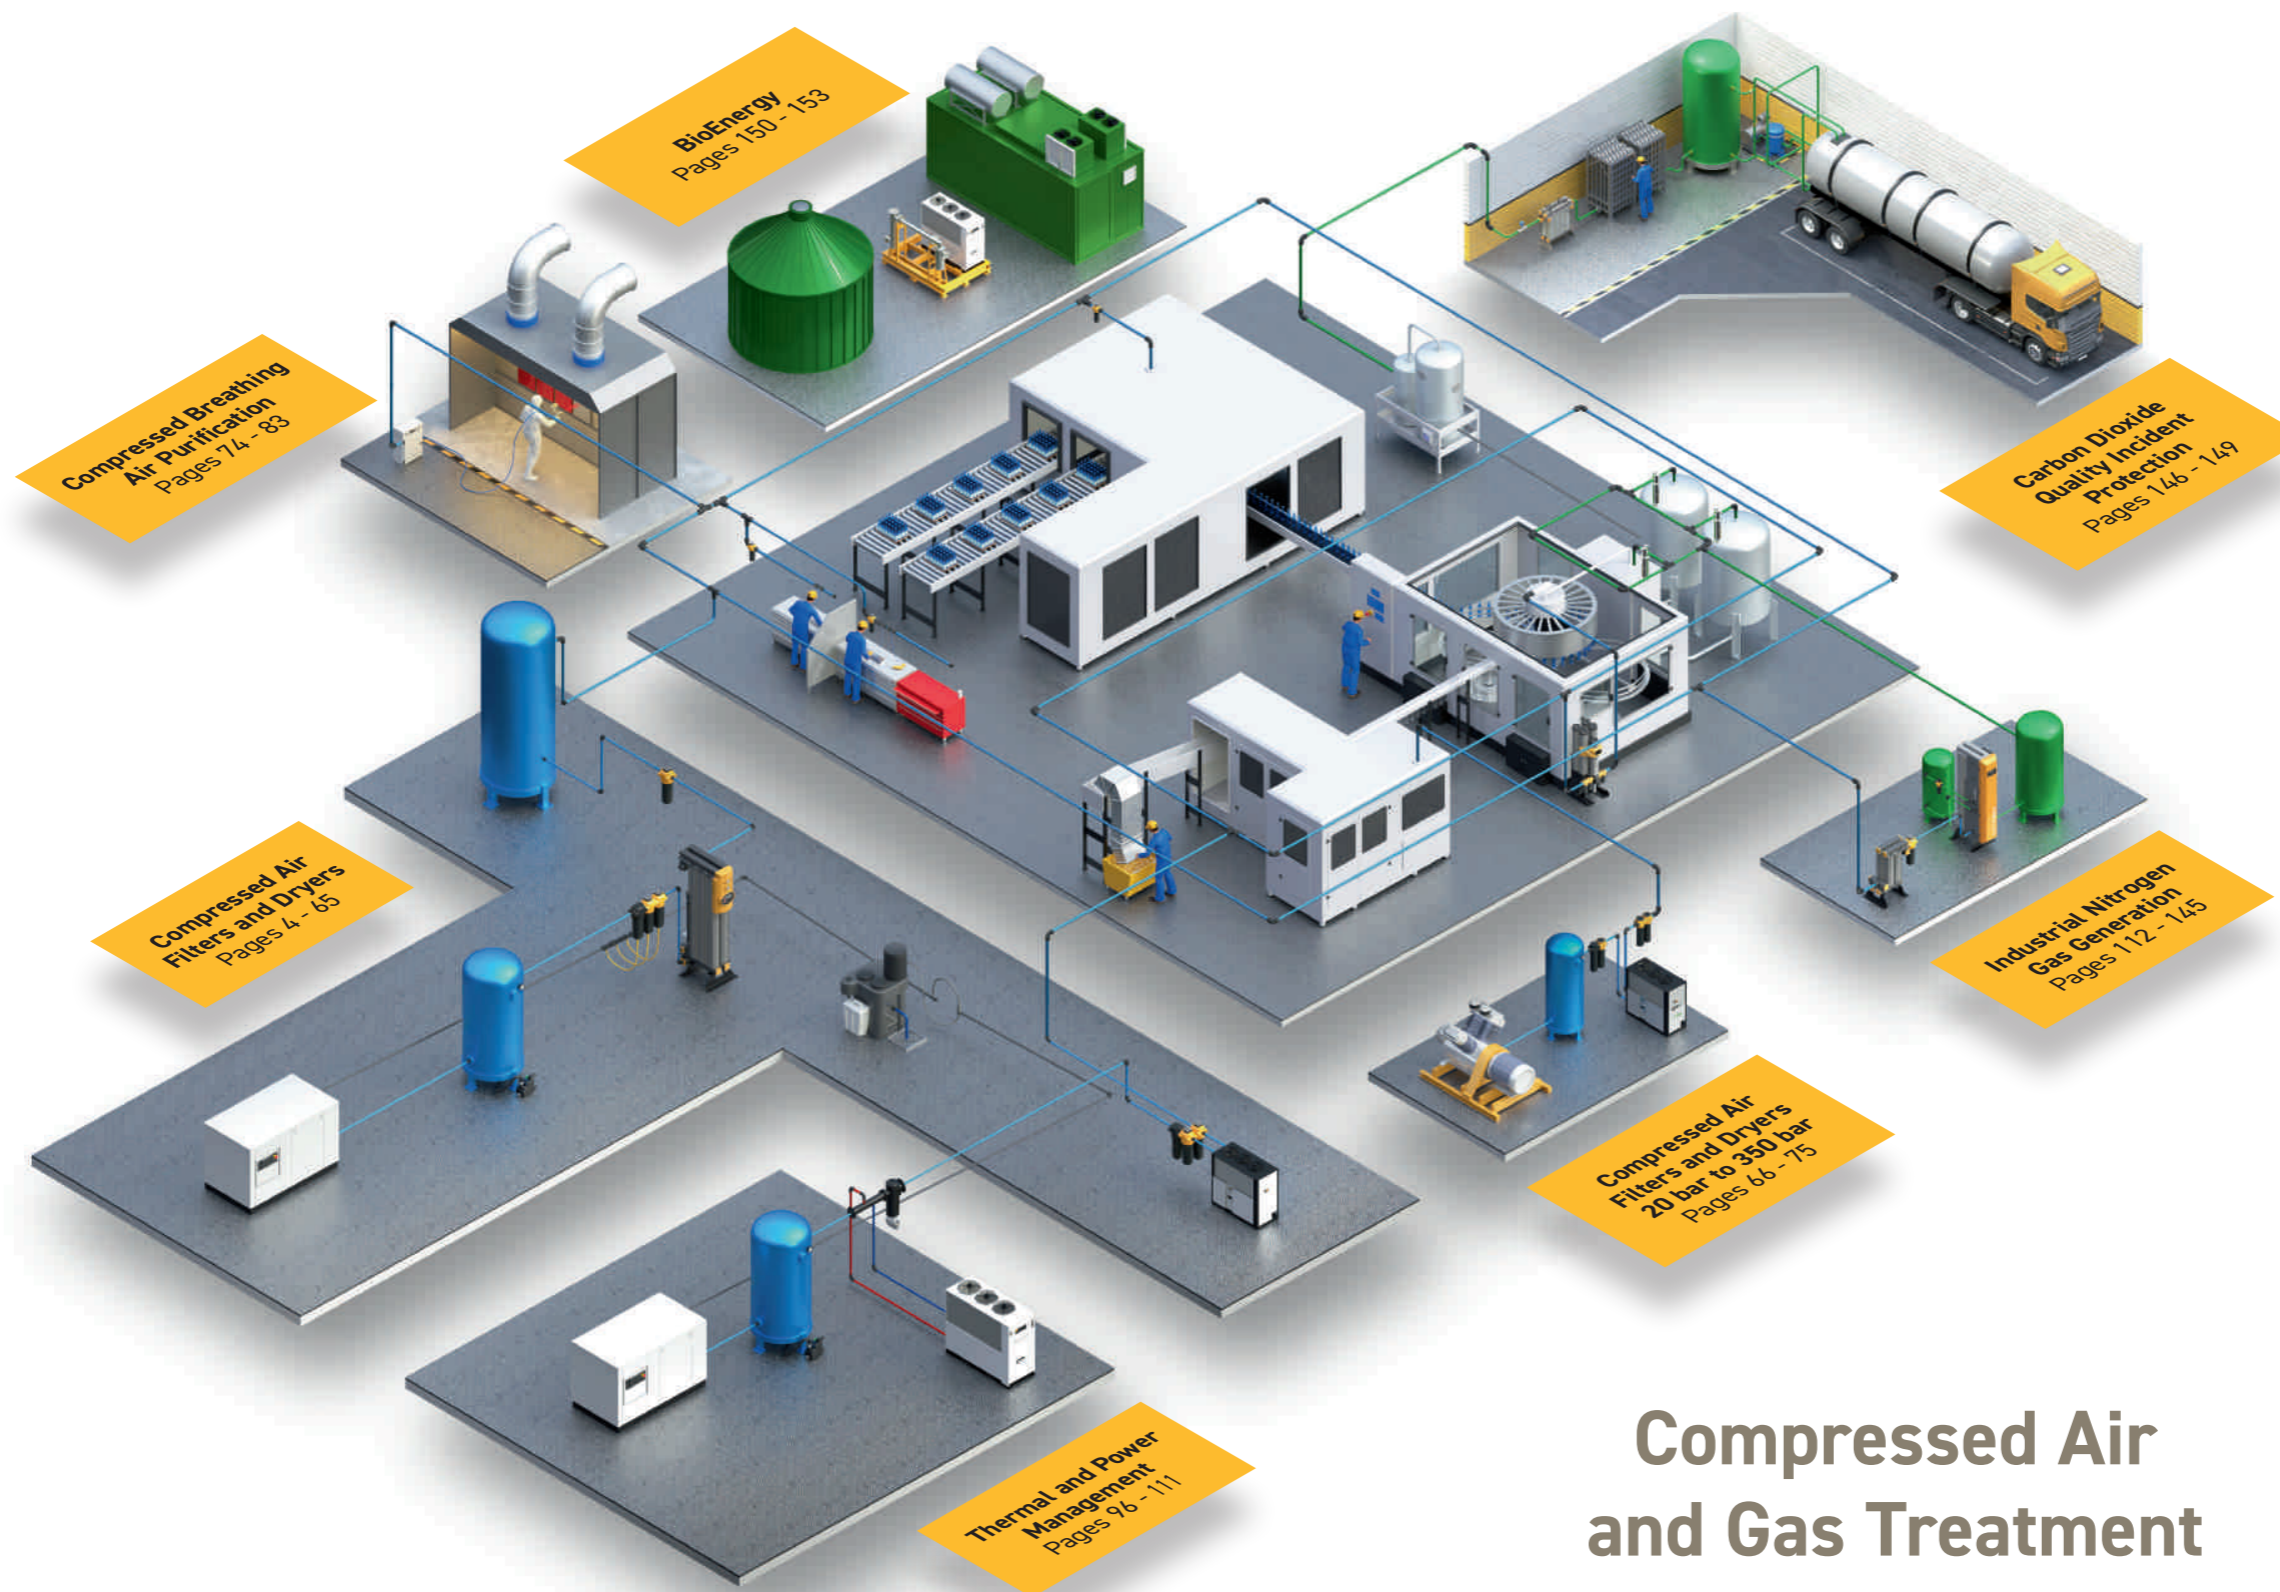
BioEnergy
Pages 150 - 153

Compressed Breathing
Air Purification
Pages 74 - 83

Carbon Dioxide
Quality Incident
Protection
Pages 146 - 149

Compressed Air
Filters and Dryers
Pages 4 - 65

Industrial Nitrogen
Gas Generation
Pages 112 - 145

Compressed Air
Filters and Dryers
20 bar to 350 bar
Pages 66 - 75

Thermal and Power
Management
Pages 96 - 111

Compressed Air
and Gas Treatment